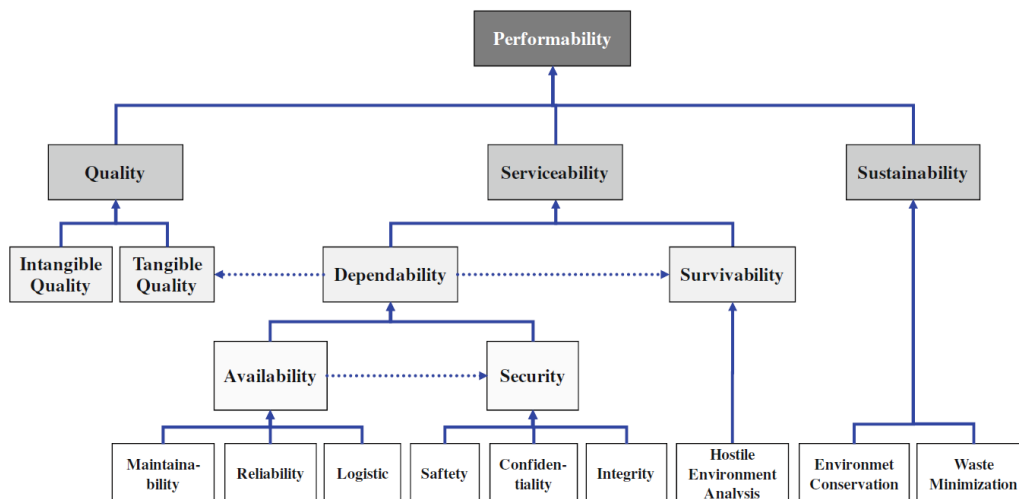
Performability

Quality

Serviceability

Sustainability

Intangible Quality

Tangible Quality

Dependability

Survivability

Availability

Security

Maintainability

Reliability

Logistic

Saftety

Confidentiality

Integrity

Hostile Environment Analysis

Environmet Conservation

Waste Minimization